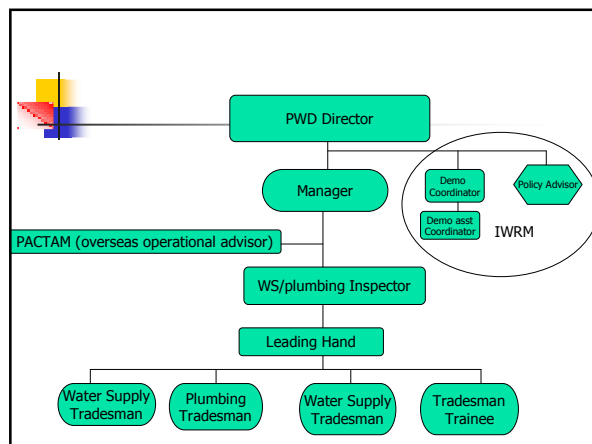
PWD Director

Manager

Demo Coordinator

Policy Advisor

Demo asst Coordinator

IWRM

PACTAM (overseas operational advisor)

WS/plumbing Inspector

Leading Hand

Water Supply Tradesman

Plumbing Tradesman

Water Supply Tradesman

Tradesman Trainee